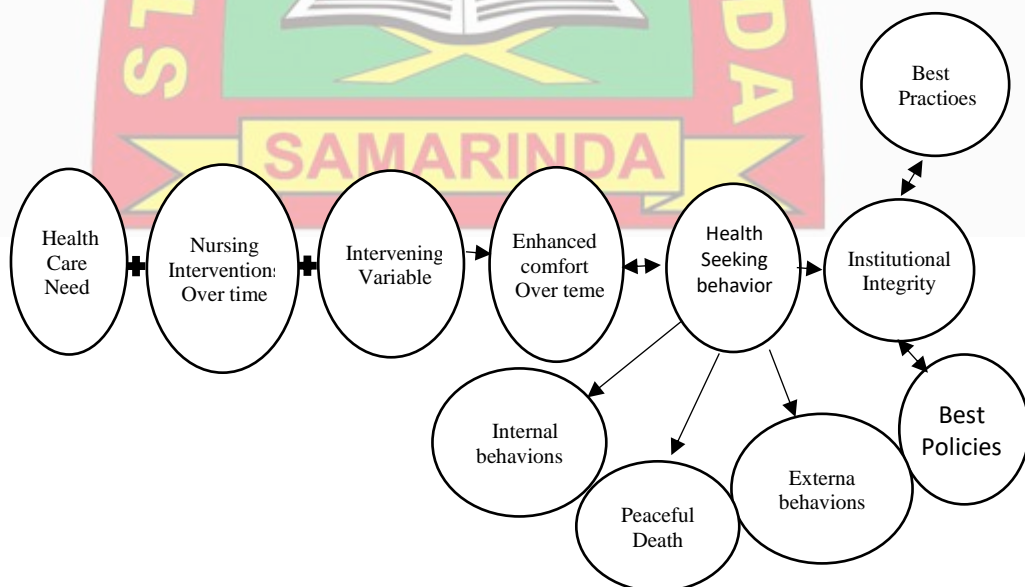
SAMARINDA

Health Care Need

Nursing Interventions Over time

Intervening Variable

Enhanced comfort Over teme

Health Seeking behavior

Institutional Integrity

Best Practioes

Best Policies

Internal behavions

Peaceful Death

Externa behavions